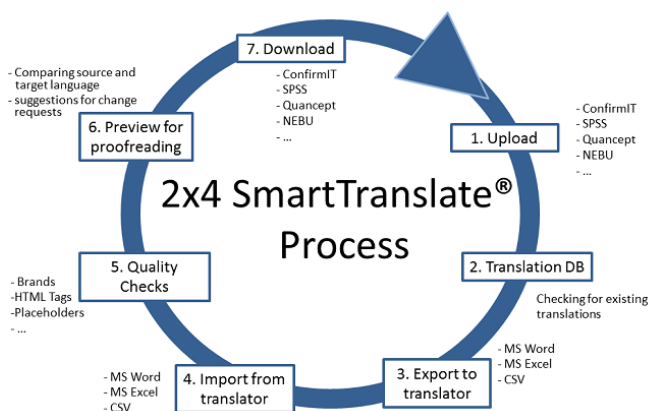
7. Download

- ConfirmIT
- SPSS
- Quancept
- NEBU
- ...

- Comparing source and target language
- suggestions for change requests

6. Preview for proofreading

- ConfirmIT
- SPSS
- Quancept
- NEBU
- ...

1. Upload

2x4 SmartTranslate® Process

- Brands
-HTML Tags
-Placeholders
- ...

5. Quality Checks

2. Translation DB

Checking for existing translations

- MS Word
- MS Excel
- CSV

4. Import from translator

- MS Word
- MS Excel
- CSV

3. Export to translator